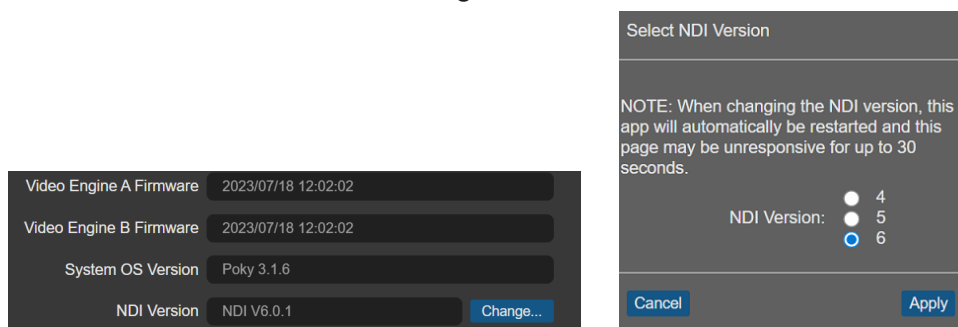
Video Engine A Firmware 2023/07/18 12:02:02

Video Engine B Firmware 2023/07/18 12:02:02

System OS Version Poky 3.1.6

NDI Version NDI V6.0.1 Change...

Select NDI Version

NOTE: When changing the NDI version, this app will automatically be restarted and this page may be unresponsive for up to 30 seconds.

NDI Version: 4 5 6

Cancel

Apply